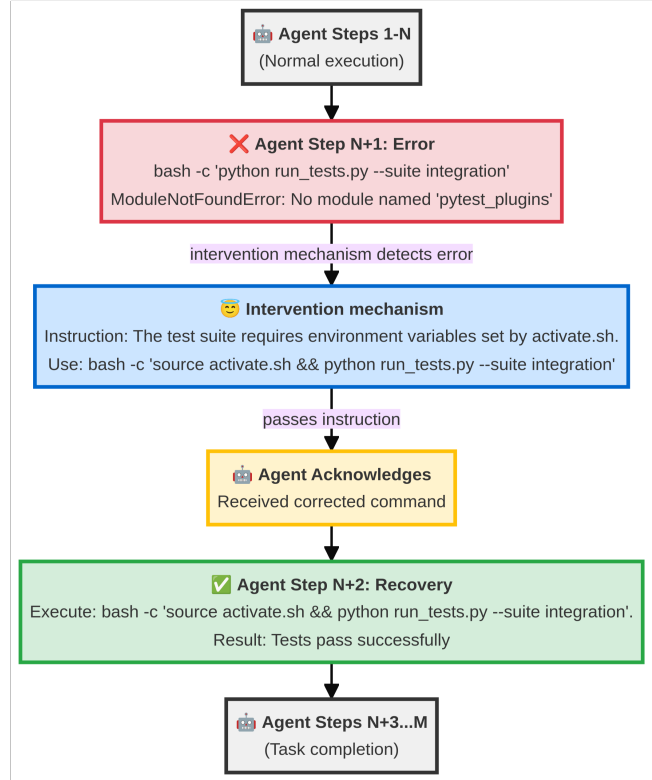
🤖 Agent Steps 1-N
(Normal execution)

❌ Agent Step N+1: Error
bash -c 'python run_tests.py --suite integration'
ModuleNotFoundError: No module named 'pytest_plugins'

intervention mechanism detects error

😇 Intervention mechanism
Instruction: The test suite requires environment variables set by activate.sh.
Use: bash -c 'source activate.sh && python run_tests.py --suite integration'

passes instruction

🤖 Agent Acknowledges
Received corrected command

✅ Agent Step N+2: Recovery
Execute: bash -c 'source activate.sh && python run_tests.py --suite integration'.
Result: Tests pass successfully

🤖 Agent Steps N+3...M
(Task completion)